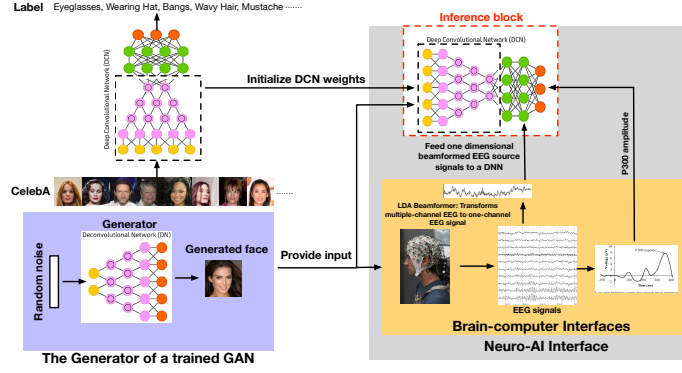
Label Eyeglasses, Wearing Hat, Bangs, Wavy Hair, Mustache ·······

Deep Convolutional Network (DCN)

Initialize DCN weights

Inference block

Deep Convolutional Network (DCN)

Feed one dimensional beamformed EEG source signals to a DNN

P300 amplitude

CelebA

Generator

Deconvolutional Network (DN)

Random noise

Generated face

Provide input

LDA Beamformer: Transforms multiple-channel EEG to one-channel EEG signal

EEG signals

Brain-computer Interfaces

The Generator of a trained GAN

Neuro-AI Interface